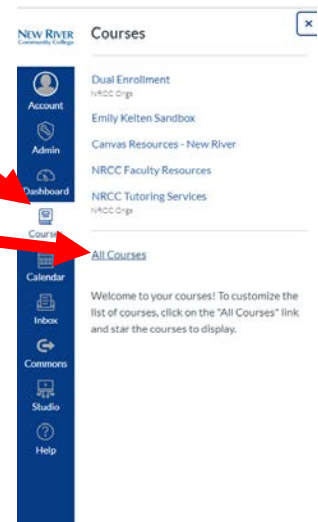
NEW RIVER
Community College

Account
Admin
Dashboard
Courses
Calendar
Inbox
Commons
Studio
Help

Courses

×

Dual Enrollment
NRCC Orgs

Emily Kelten Sandbox

Canvas Resources - New River

NRCC Faculty Resources

NRCC Tutoring Services
NRCC Orgs

All Courses

Welcome to your courses! To customize the list of courses, click on the "All Courses" link and star the courses to display.